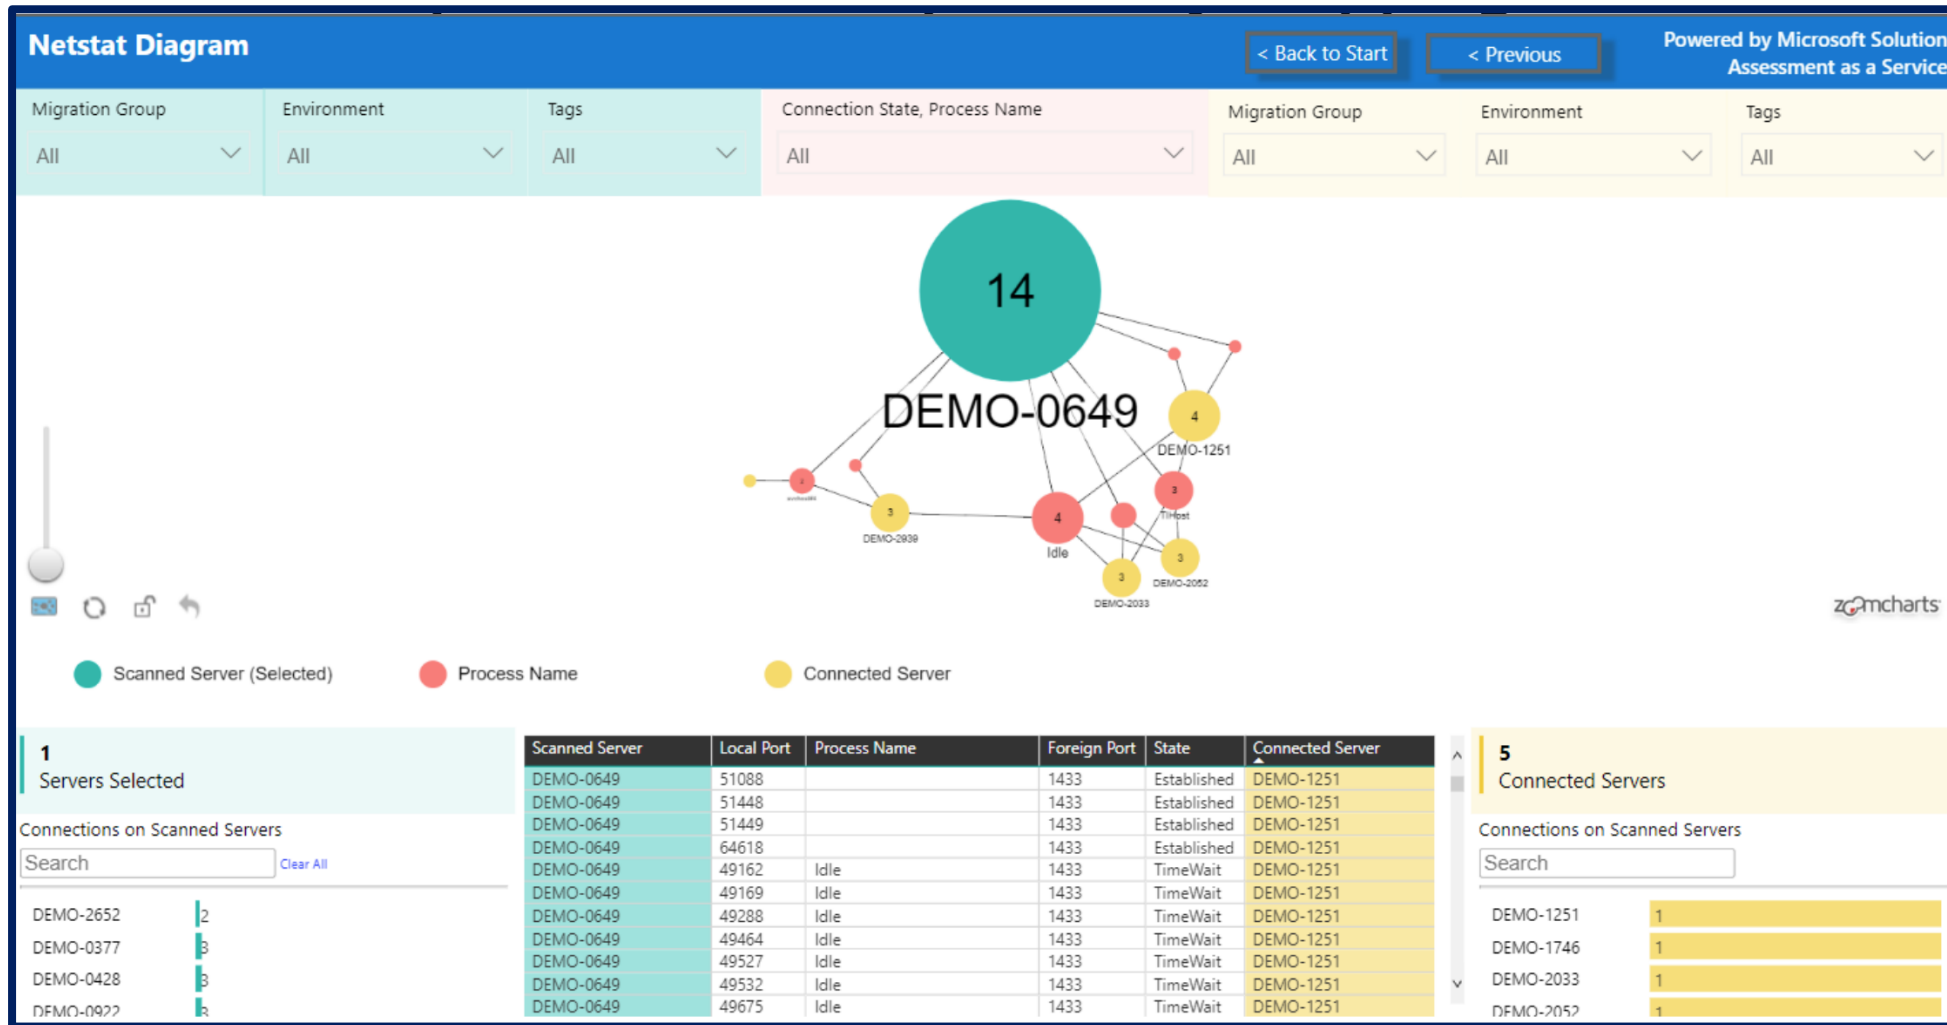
Netstat Diagram

< Back to Start

< Previous

Powered by Microsoft Solution Assessment as a Service

Migration Group
All

Environment
All

Tags
All

Connection State, Process Name
All

Migration Group
All

Environment
All

Tags
All

14

DEMO-0649

4
DEMO-1251

3
TIHost

4
Idle

3
DEMO-2939

3
DEMO-2052

3
DEMO-2033

zoomcharts

Scanned Server (Selected)

Process Name

Connected Server

1
Servers Selected

Connections on Scanned Servers

Search

Clear All

| | |
|---|---|
| DEMO-2652 | 2 |
| DEMO-0377 | 3 |
| DEMO-0428 | 3 |
| DEMO-0922 | 3 |

| Scanned Server | Local Port | Process Name | Foreign Port | State | Connected Server |
|---|---|---|---|---|---|
| DEMO-0649 | 51088 | | 1433 | Established | DEMO-1251 |
| DEMO-0649 | 51448 | | 1433 | Established | DEMO-1251 |
| DEMO-0649 | 51449 | | 1433 | Established | DEMO-1251 |
| DEMO-0649 | 64618 | | 1433 | Established | DEMO-1251 |
| DEMO-0649 | 49162 | Idle | 1433 | TimeWait | DEMO-1251 |
| DEMO-0649 | 49169 | Idle | 1433 | TimeWait | DEMO-1251 |
| DEMO-0649 | 49288 | Idle | 1433 | TimeWait | DEMO-1251 |
| DEMO-0649 | 49464 | Idle | 1433 | TimeWait | DEMO-1251 |
| DEMO-0649 | 49527 | Idle | 1433 | TimeWait | DEMO-1251 |
| DEMO-0649 | 49532 | Idle | 1433 | TimeWait | DEMO-1251 |
| DEMO-0649 | 49675 | Idle | 1433 | TimeWait | DEMO-1251 |

5
Connected Servers

Connections on Scanned Servers

Search

| | |
|---|---|
| DEMO-1251 | 1 |
| DEMO-1746 | 1 |
| DEMO-2033 | 1 |
| DEMO-2052 | 1 |